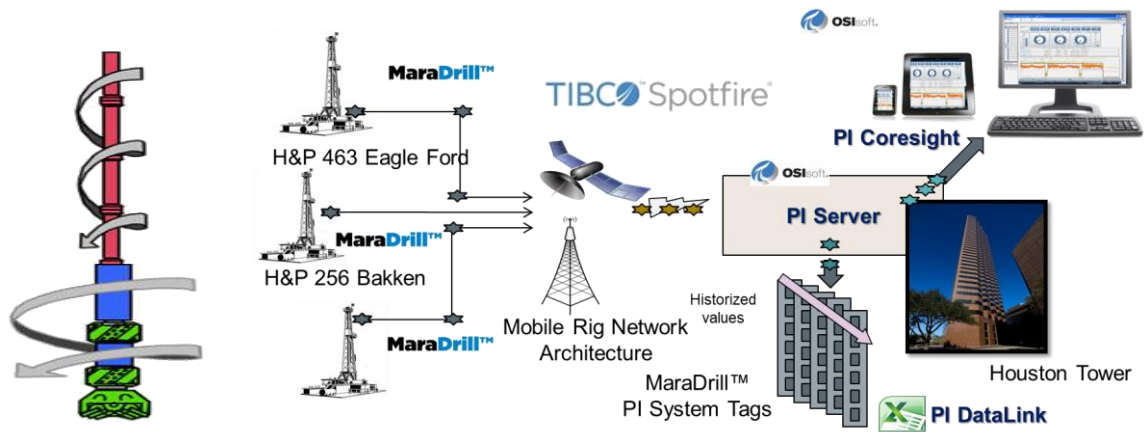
OSIsoft.

MaraDrill™

TIBCO Spotfire

H&P 463 Eagle Ford

PI Coresight

OSIsoft.

PI Server

MaraDrill™

H&P 256 Bakken

Historized values

MaraDrill™

Mobile Rig Network Architecture

MaraDrill™ PI System Tags

Houston Tower

PI DataLink